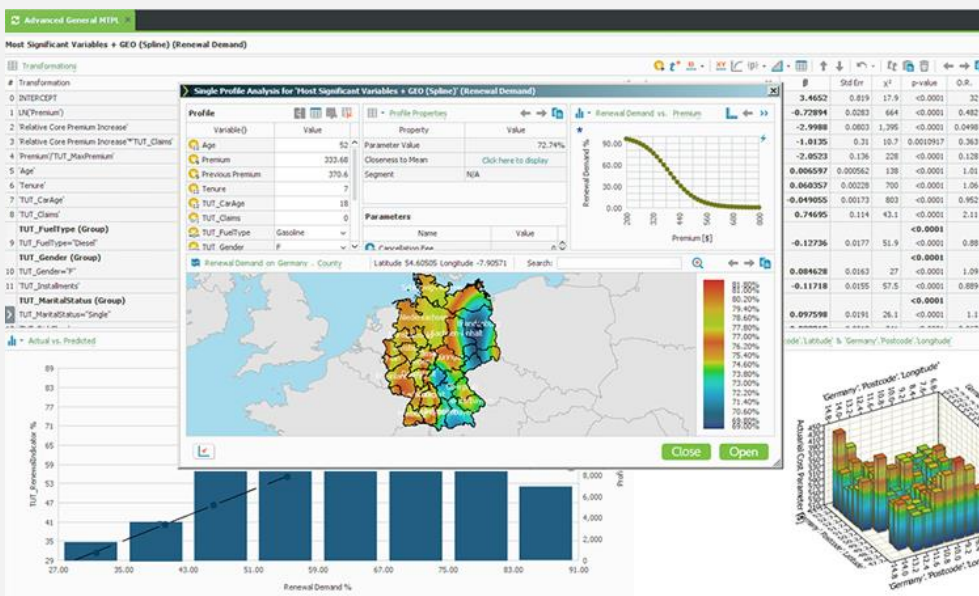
Advanced General MTPL

Most Significant Variables + GEO (Spline) (Renewal Demand)

Transformations

| # | Transformation | β | Std Err | χ² | p-value | O.R. |
|---|---|---|---|---|---|---|
| 0 | INTERCEPT | 3.4652 | 0.819 | 17.9 | <0.0001 | 32 |
| 1 | LN('Premium') | -0.72894 | 0.0283 | 664 | <0.0001 | 0.482 |
| 2 | 'Relative Core Premium Increase' | -2.9988 | 0.0803 | 1,395 | <0.0001 | 0.0498 |
| 3 | 'Relative Core Premium Increase'*'TUT_Claims' | -1.0135 | 0.31 | 10.7 | 0.0010917 | 0.363 |
| 4 | 'Premium'/'TUT_MaxPremium' | -2.0523 | 0.136 | 228 | <0.0001 | 0.128 |
| 5 | 'Age' | 0.006597 | 0.000562 | 138 | <0.0001 | 1.01 |
| 6 | 'Tenure' | 0.060357 | 0.00228 | 700 | <0.0001 | 1.06 |
| 7 | 'TUT_CarAge' | -0.049055 | 0.00173 | 803 | <0.0001 | 0.952 |
| 8 | 'TUT_Claims' | 0.74695 | 0.114 | 43.1 | <0.0001 | 2.11 |
| | TUT_FuelType (Group) | | | | <0.0001 | |
| 9 | TUT_FuelType="Diesel" | -0.12736 | 0.0177 | 51.9 | <0.0001 | 0.88 |
| | TUT_Gender (Group) | | | | | |
| 10 | TUT_Gender="F" | 0.084628 | 0.0163 | 27 | <0.0001 | 1.09 |
| 11 | 'TUT_Installments' | -0.11718 | 0.0155 | 57.5 | <0.0001 | 0.889 |
| | TUT_MaritalStatus (Group) | | | | <0.0001 | |
| | TUT_MaritalStatus="Single" | 0.097598 | 0.0191 | 26.1 | <0.0001 | 1.1 |

Single Profile Analysis for 'Most Significant Variables + GEO (Spline)' (Renewal Demand)

Profile

| Variable() | Value |
|---|---|
| Age | 52 |
| Premium | 333.68 |
| Previous Premium | 370.6 |
| Tenure | 7 |
| TUT_CarAge | 18 |
| TUT_Claims | 0 |
| TUT_FuelType | Gasoline |
| TUT_Gender | F |

Profile Properties

| Property | Value |
|---|---|
| Parameter Value | 72.74% |
| Closeness to Mean | Click here to display |
| Segment | N/A |

Parameters

| Name | Value |
|---|---|
| Cancellation Fee | 0 |

Renewal Demand vs. Premium

Renewal Demand %
90.00
75.00
60.00
45.00
30.00
200 250 300 350 400 450 500
Premium [$]

Renewal Demand on Germany . County   Latitude 54.60505 Longitude -7.90571   Search:

81.60%
81.00%
80.20%
79.40%
78.60%
77.80%
77.00%
76.20%
75.40%
74.60%
73.80%
73.00%
72.20%
71.40%
70.60%
69.80%

Close   Open

Actual vs. Predicted

TUT_RenewalIndicator %
89
83
77
71
65
59
53
47
41
35
29
27.00 35.00 43.00 51.00 59.00 67.00 75.00 83.00 91.00
Renewal Demand %
8,000
6,000
4,000
2,000
0

'Germany'.'Postcode'.'Latitude' & 'Germany'.'Postcode'.'Longitude'
'Germany'.'Postcode'.'Longitude'
Actual/Exp Cost Parameter
'Germany'.'Postcode'.'Latitude'